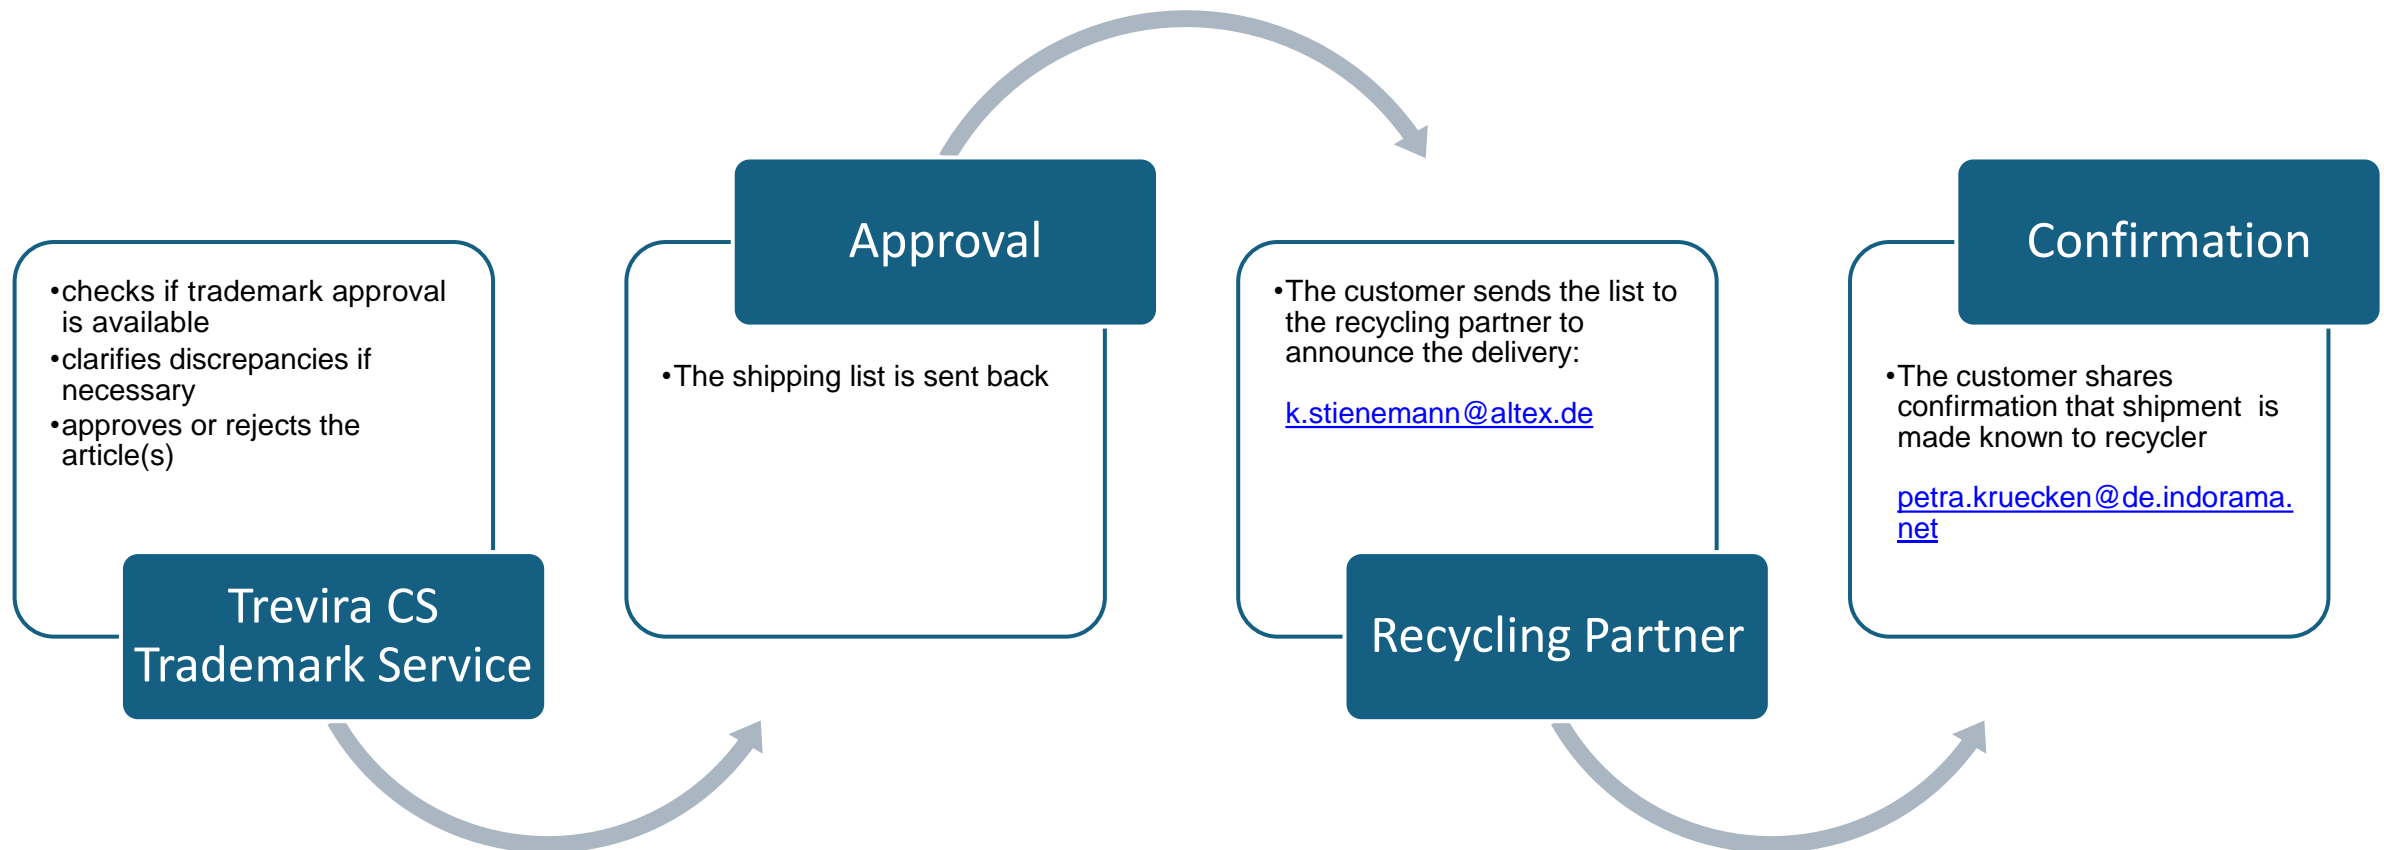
• checks if trademark approval is available
• clarifies discrepancies if necessary
• approves or rejects the article(s)

Trevira CS Trademark Service

Approval

• The shipping list is sent back

• The customer sends the list to the recycling partner to announce the delivery:

k.stienemann@altex.de

Recycling Partner

Confirmation

• The customer shares confirmation that shipment is made known to recycler

petra.kruecken@de.indorama.net